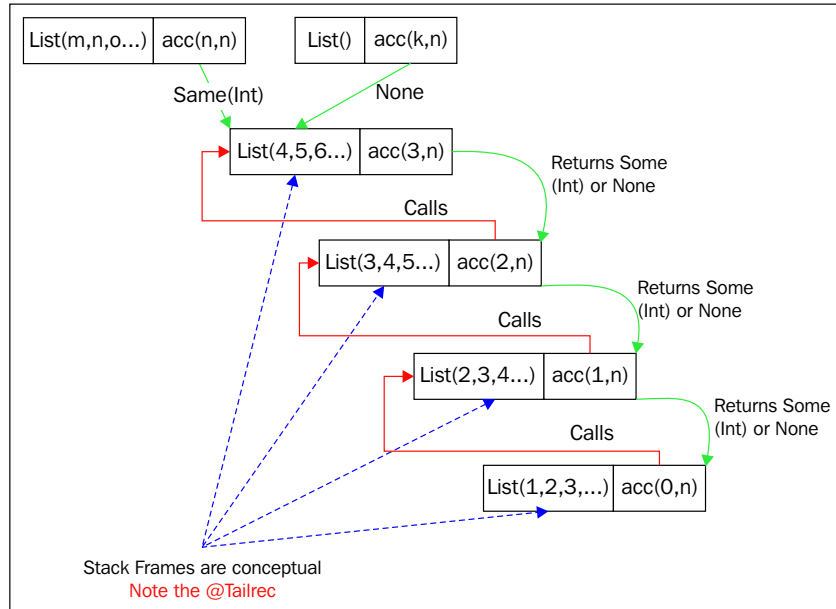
List(m,n,o...) | acc(n,n)

List() | acc(k,n)

Same(Int)

None

List(4,5,6...) | acc(3,n)

Returns Some (Int) or None

Calls

List(3,4,5...) | acc(2,n)

Returns Some (Int) or None

Calls

List(2,3,4...) | acc(1,n)

Returns Some (Int) or None

Calls

List(1,2,3,...) | acc(0,n)

Stack Frames are conceptual
Note the @Tailrec